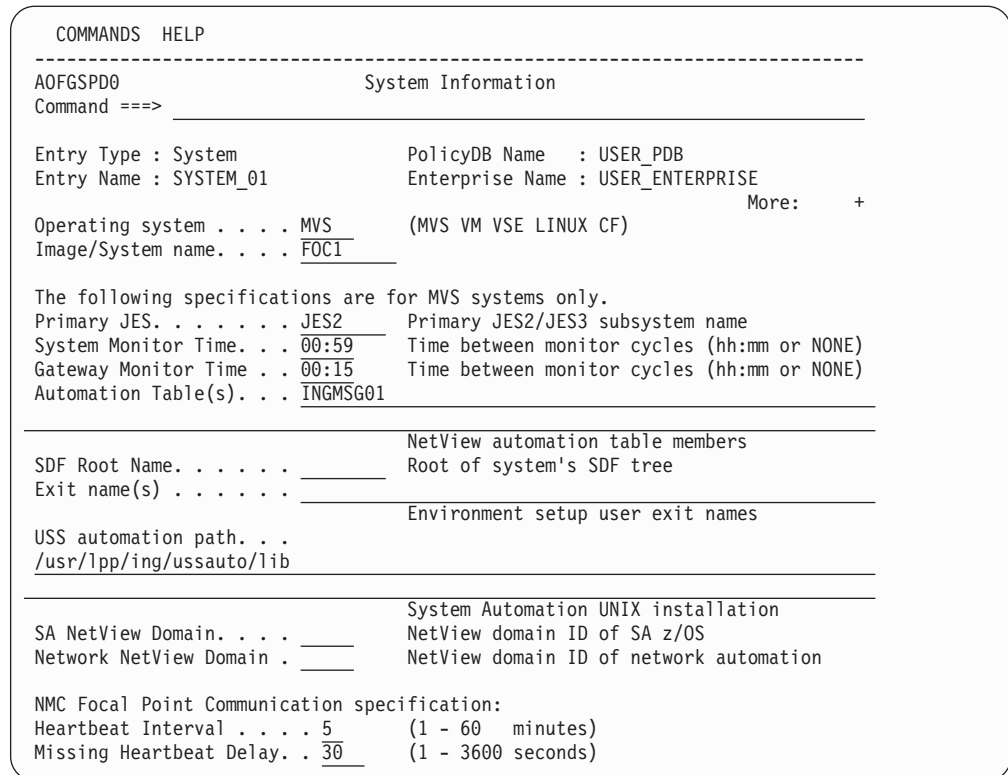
COMMANDS HELP

AOFGSPD0 System Information
Command ===>

Entry Type : System PolicyDB Name : USER_PDB
Entry Name : SYSTEM_01 Enterprise Name : USER_ENTERPRISE
More: +
Operating system . . . . MVS (MVS VM VSE LINUX CF)
Image/System name. . . . FOC1

The following specifications are for MVS systems only.
Primary JES. . . . . . . JES2 Primary JES2/JES3 subsystem name
System Monitor Time. . . 00:59 Time between monitor cycles (hh:mm or NONE)
Gateway Monitor Time . . 00:15 Time between monitor cycles (hh:mm or NONE)
Automation Table(s). . . INGMSG01

NetView automation table members
SDF Root Name. . . . . . Root of system's SDF tree
Exit name(s) . . . . . .
Environment setup user exit names
USS automation path. . .
/usr/lpp/ing/ussauto/lib

System Automation UNIX installation
SA NetView Domain. . . . NetView domain ID of SA z/OS
Network NetView Domain . NetView domain ID of network automation

NMC Focal Point Communication specification:
Heartbeat Interval . . . . 5 (1 - 60 minutes)
Missing Heartbeat Delay. . 30 (1 - 3600 seconds)